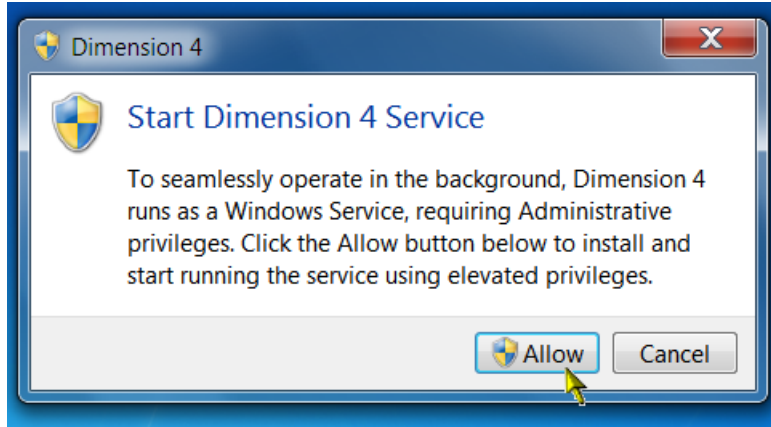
Dimension 4

Start Dimension 4 Service

To seamlessly operate in the background, Dimension 4 runs as a Windows Service, requiring Administrative privileges. Click the Allow button below to install and start running the service using elevated privileges.

Allow

Cancel